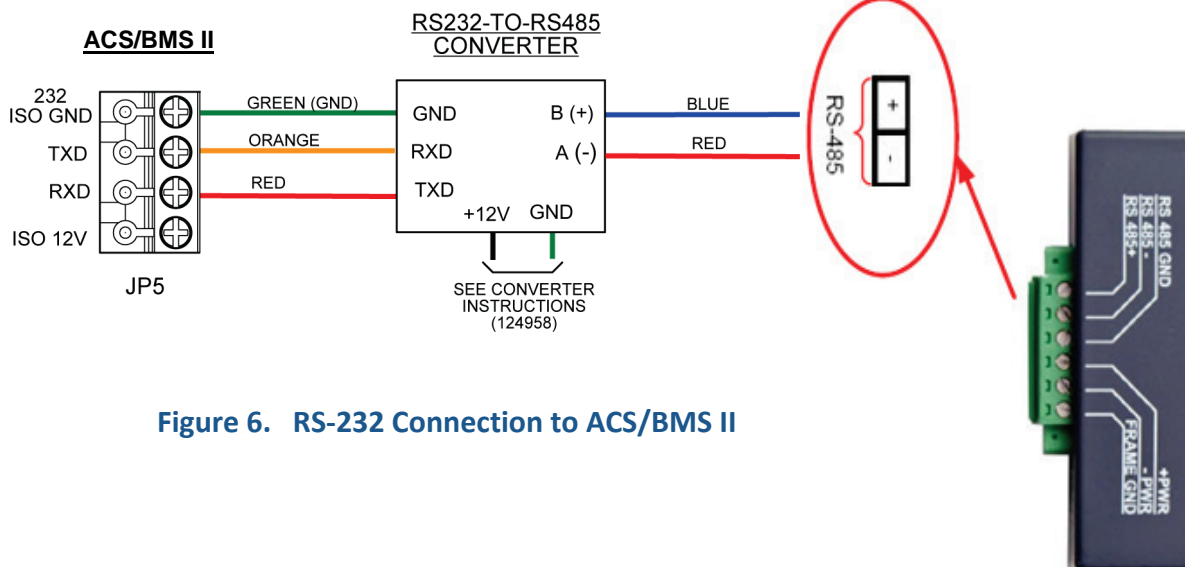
ACS/BMS II

232 ISO GND
TXD
RXD
ISO 12V

JP5

GREEN (GND)
ORANGE
RED

RS232-TO-RS485 CONVERTER

GND
RXD
TXD
+12V
GND
B (+)
A (-)

SEE CONVERTER INSTRUCTIONS (124958)

BLUE
RED

RS-485
+
-

RS 485 GND
RS 485-
RS 485+

+PWR
- PWR
FRAME GND

Figure 6. RS-232 Connection to ACS/BMS II